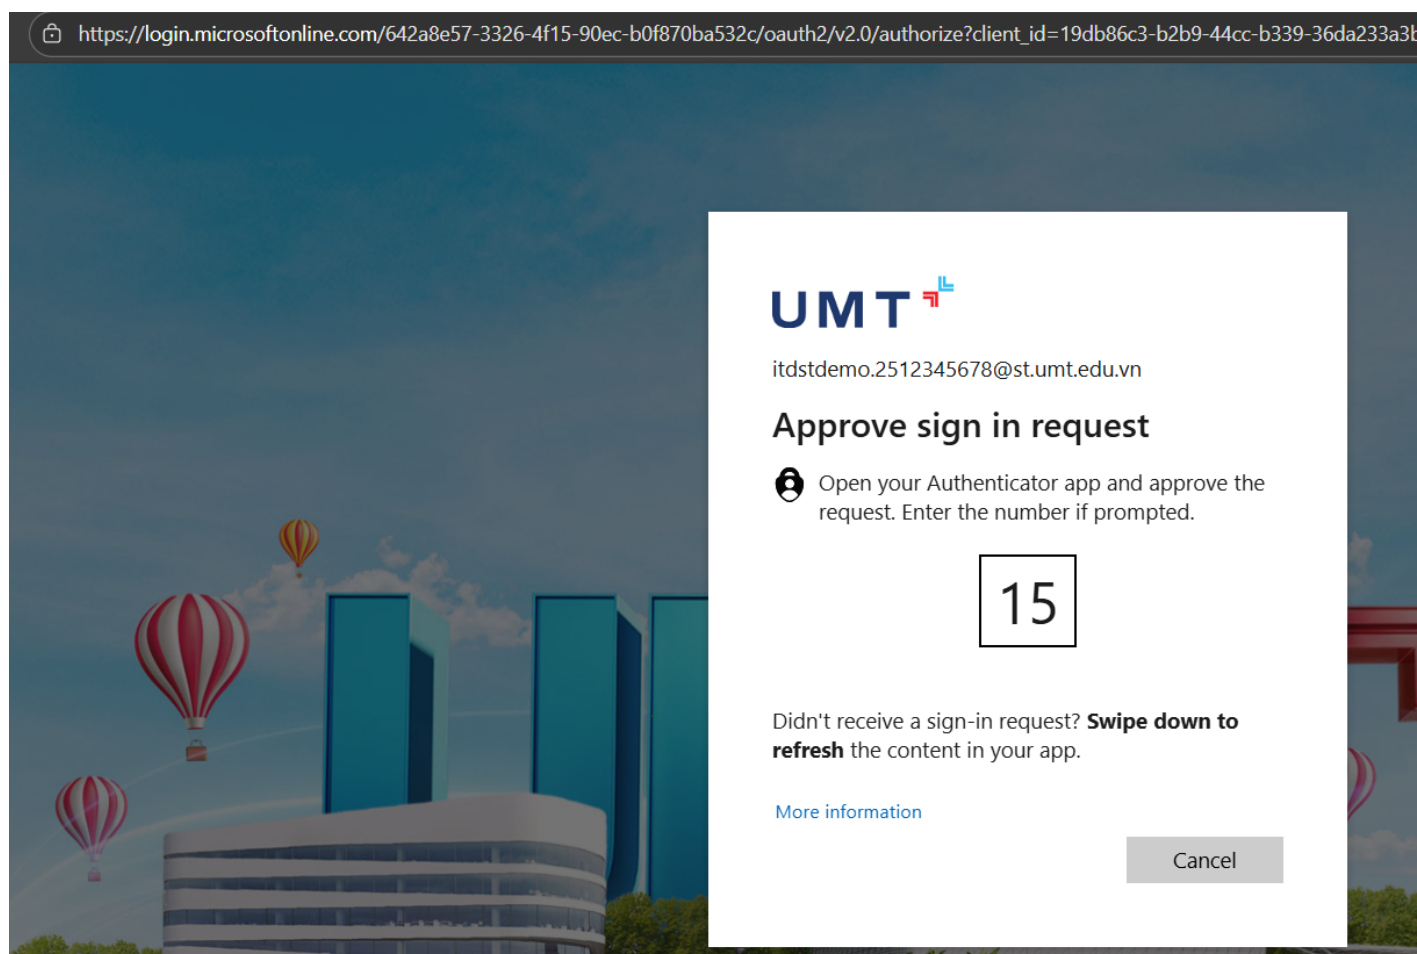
https://login.microsoftonline.com/642a8e57-3326-4f15-90ec-b0f870ba532c/oauth2/v2.0/authorize?client_id=19db86c3-b2b9-44cc-b339-36da233a3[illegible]

UMT

itdstdemo.2512345678@st.umt.edu.vn

Approve sign in request

Open your Authenticator app and approve the request. Enter the number if prompted.

15

Didn't receive a sign-in request? **Swipe down to refresh** the content in your app.

More information

Cancel